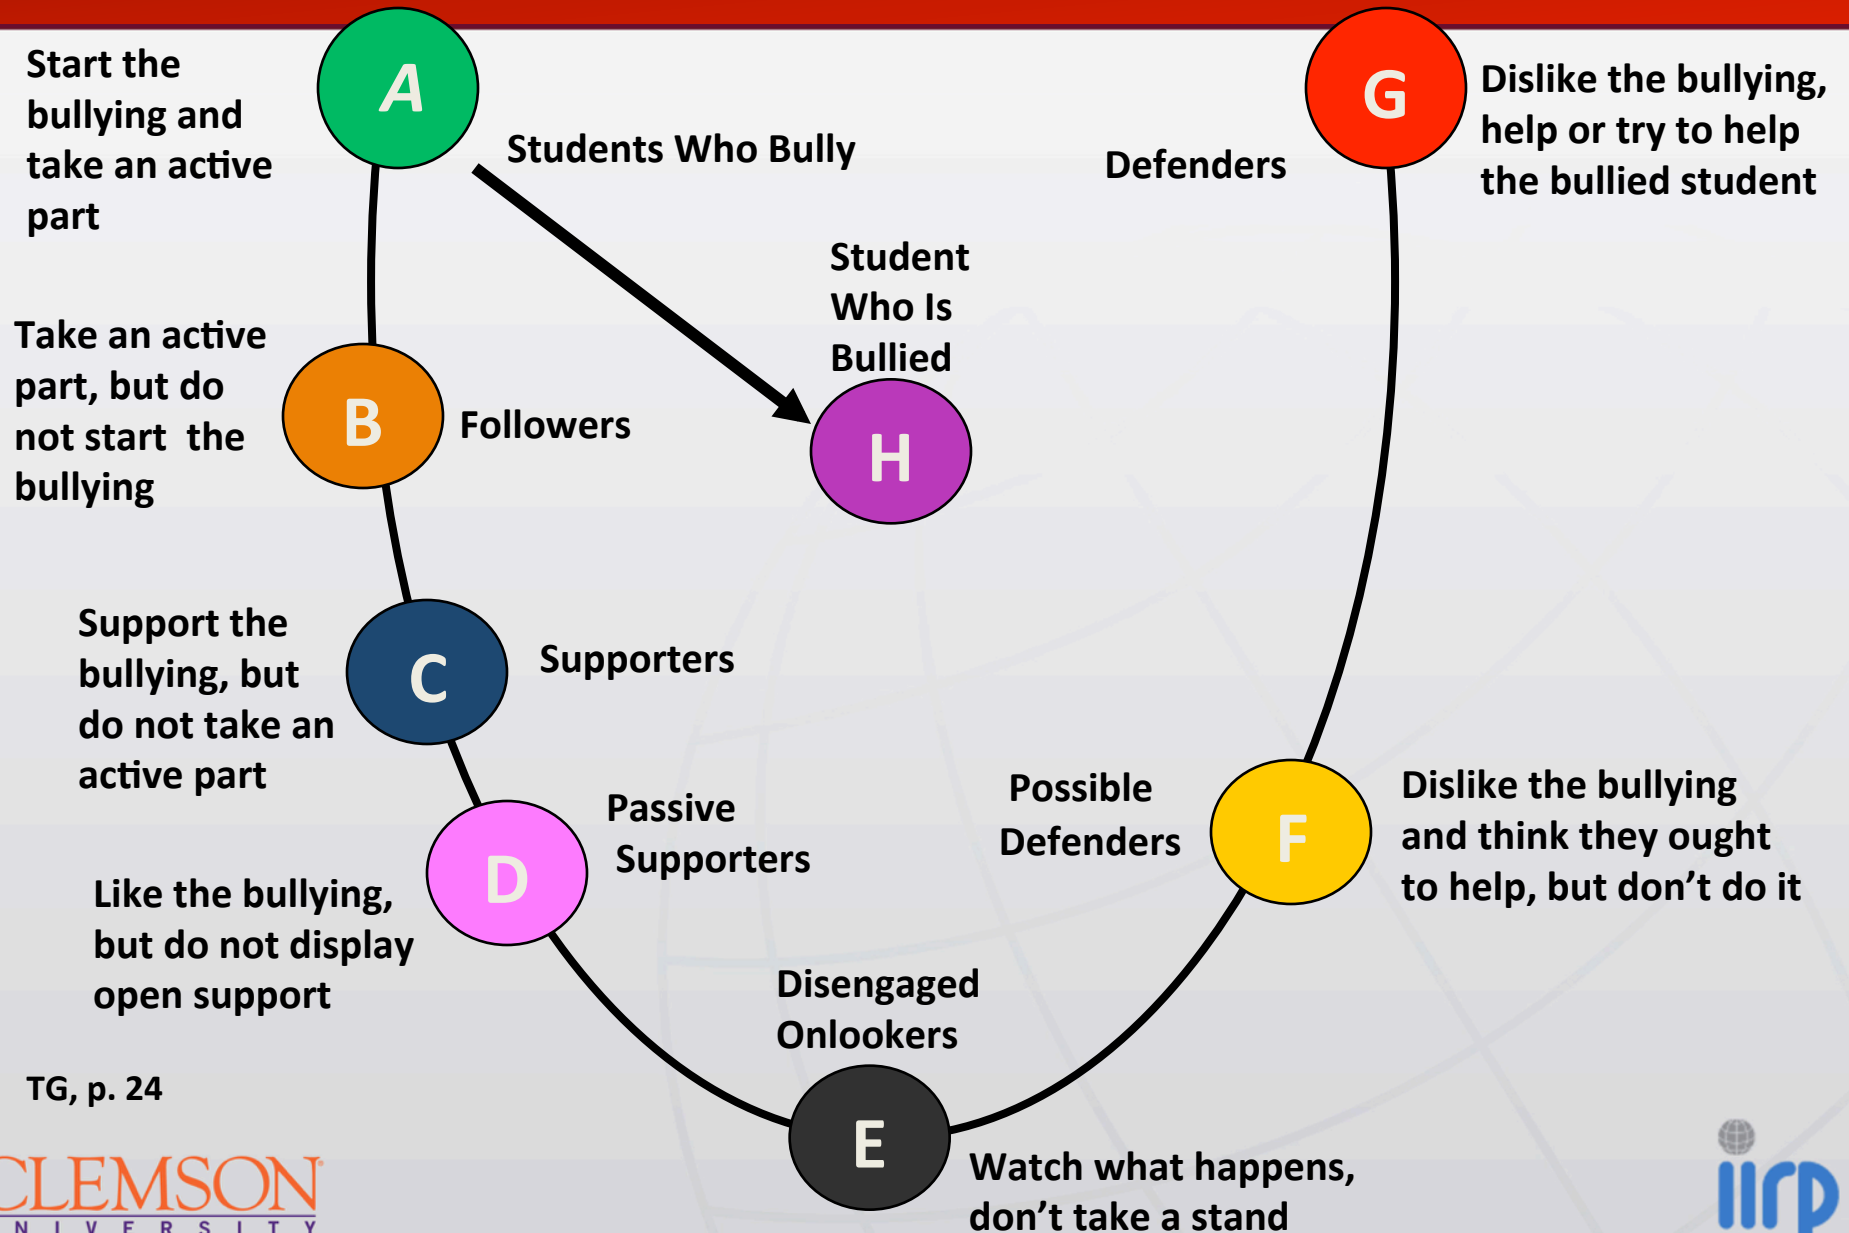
Start the bullying and take an active part

A

Students Who Bully

Defenders

G

Dislike the bullying, help or try to help the bullied student

Student Who Is Bullied

Take an active part, but do not start the bullying

B

Followers

H

Support the bullying, but do not take an active part

C

Supporters

Passive Supporters

D

Possible Defenders

F

Dislike the bullying and think they ought to help, but don't do it

Like the bullying, but do not display open support

Disengaged Onlookers

E

Watch what happens, don't take a stand

TG, p. 24

CLEMSON
UNIVERSITY

iirp